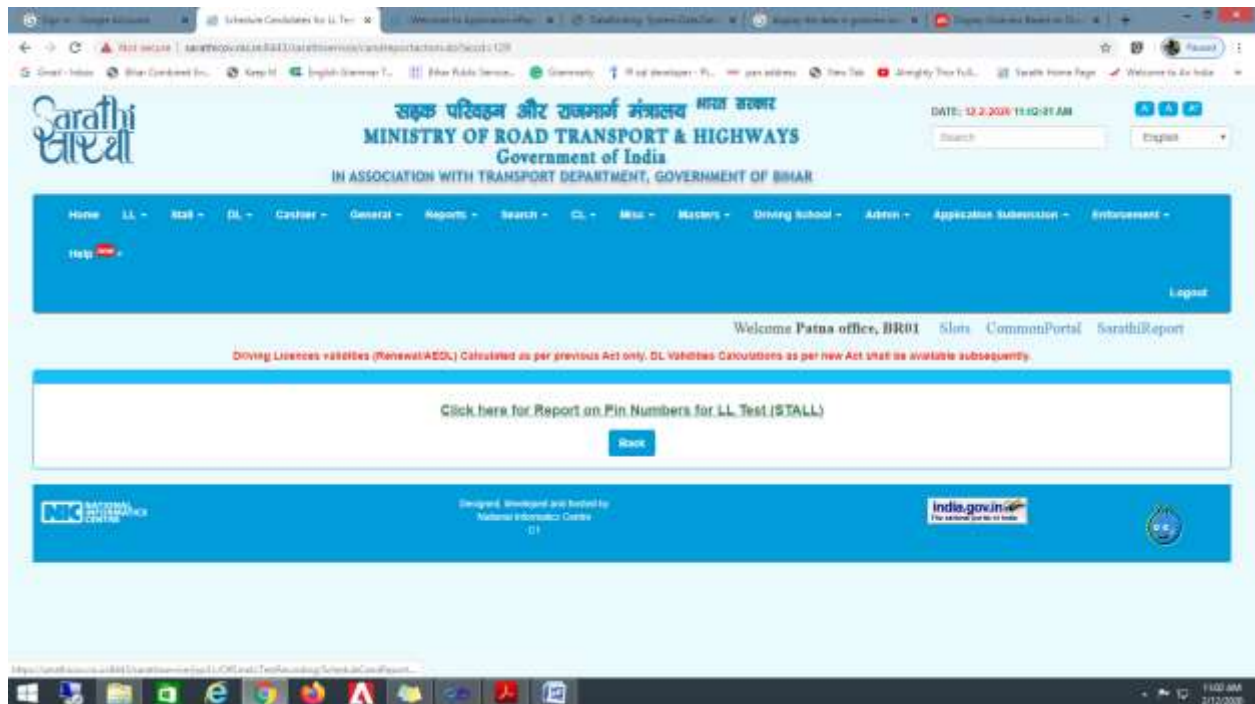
Sign in - Google Accounts
Schedule Candidates for LL Test
Welcome to Application eRep
DataBinding System.Data.Dat
display the data in gridview
Display Data and Based on Dr

Not secure | sarathi.gov.nic.in:8443/sarathiservice/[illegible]

Gmail - Inbox | Bihar Combined En... | Keep... | English Grammar T... | Bihar Public Service... | Grammarly | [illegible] developer - Pi... | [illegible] | New Tab | Almighty Thor Full... | Sarathi Home Page | Welcome to Air India

Paused

Sarathi
सारथी

सड़क परिवहन और राजमार्ग मंत्रालय भारत सरकार
MINISTRY OF ROAD TRANSPORT & HIGHWAYS
Government of India
IN ASSOCIATION WITH TRANSPORT DEPARTMENT, GOVERNMENT OF BIHAR

DATE: 12-2-2020 11:02:01 AM
A A A
Search
English

Home LL - Stall - DL - Cashier - General - Reports - Search - CL - Misc - Masters - Driving School - Admin - Application Submission - Enforcement -
Help NEW -
Logout

Welcome Patna office, BR01 Slots CommonPortal SarathiReport

Driving Licences validities (Renewal/AEDL) Calculated as per previous Act only. DL Validities Calculations as per new Act shall be available subsequently.

Click here for Report on Pin Numbers for LL Test (STALL)

Back

NIC NATIONAL INFORMATICS CENTRE

Designed, developed and hosted by
National Informatics Centre
D1

india.gov.in
The national portal of India

https://sarathi.gov.nic.in:8443/sarathiservice/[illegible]

11:00 AM
2/12/2020